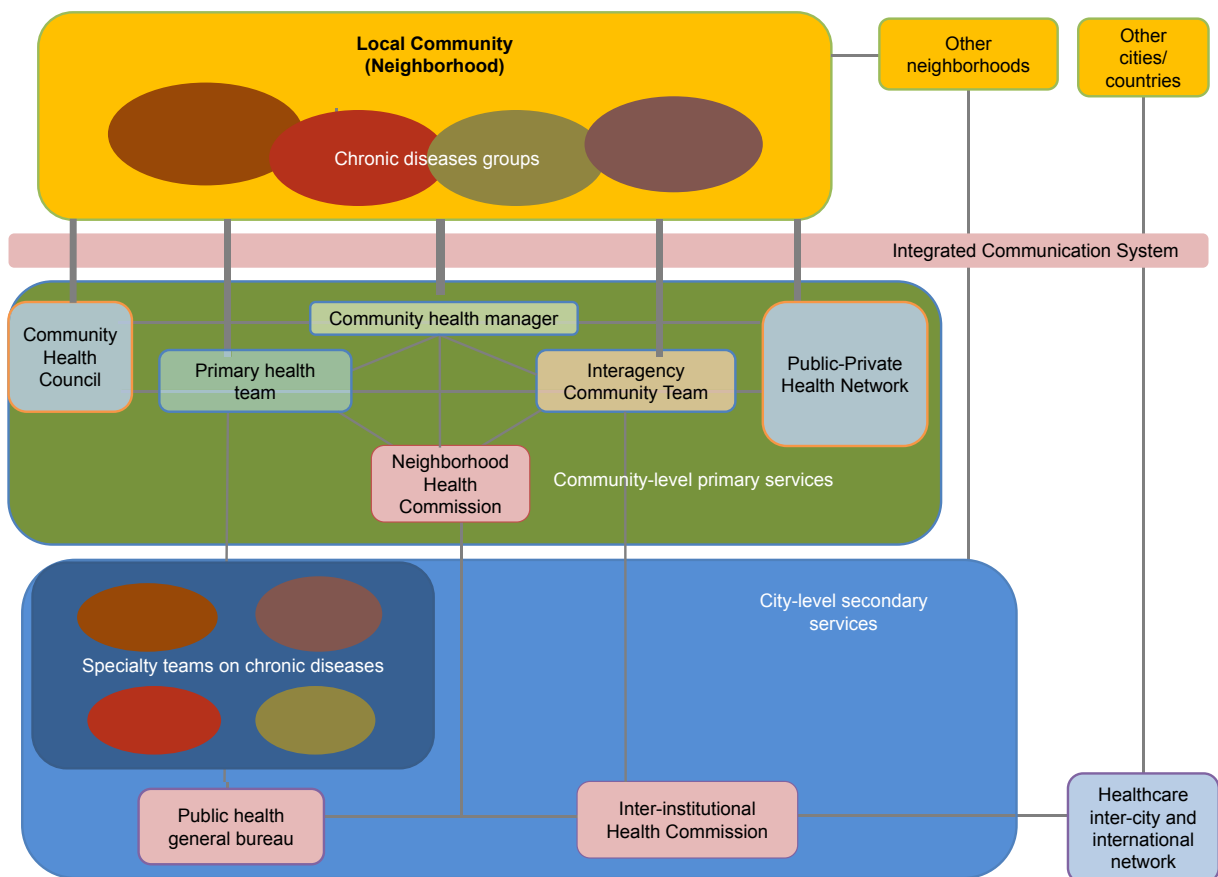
Local Community (Neighborhood)

Chronic diseases groups

Other neighborhoods

Other cities/ countries

Integrated Communication System

Community health manager

Community Health Council

Primary health team

Interagency Community Team

Public-Private Health Network

Neighborhood Health Commission

Community-level primary services

City-level secondary services

Specialty teams on chronic diseases

Public health general bureau

Inter-institutional Health Commission

Healthcare inter-city and international network